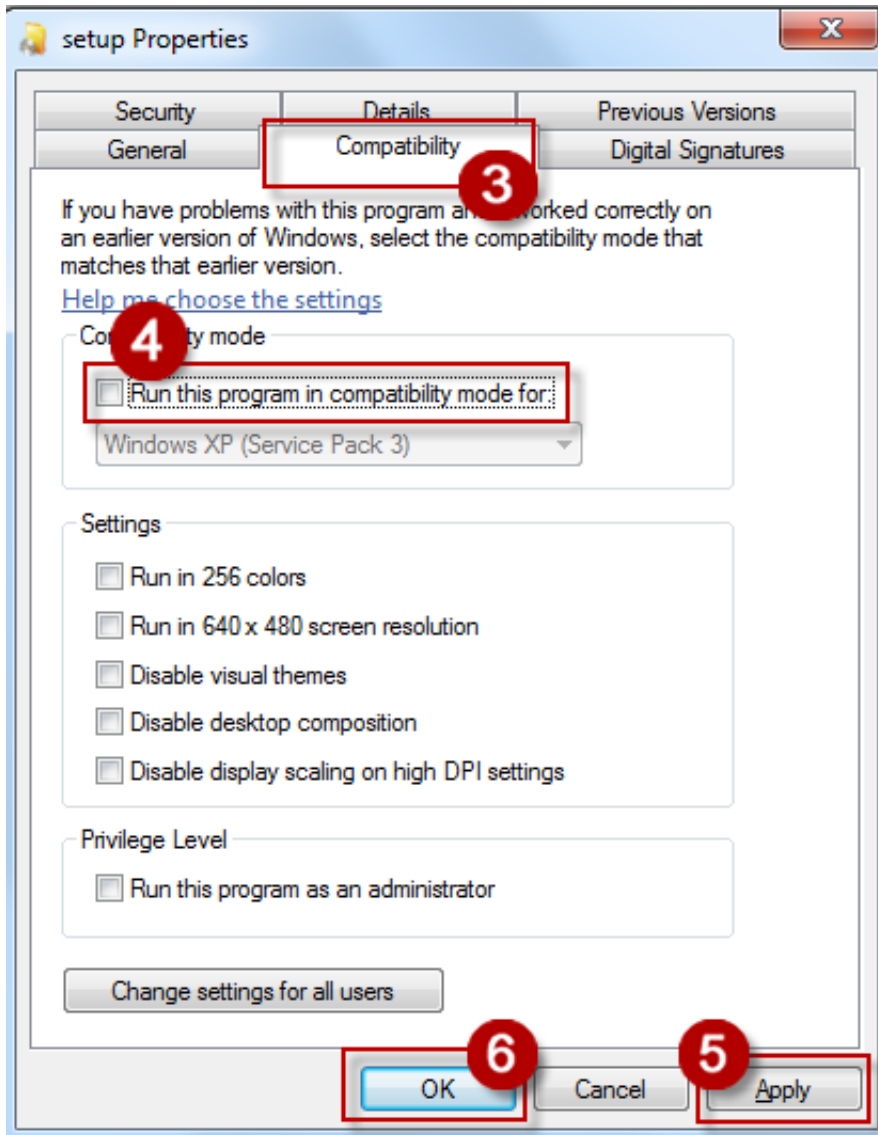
setup Properties

Security
Details
Previous Versions
General
Compatibility
Digital Signatures

3

If you have problems with this program an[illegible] worked correctly on an earlier version of Windows, select the compatibility mode that matches that earlier version.

Help me choose the settings

Co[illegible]ty mode

4

Run this program in compatibility mode for:

Windows XP (Service Pack 3)

Settings

Run in 256 colors

Run in 640 x 480 screen resolution

Disable visual themes

Disable desktop composition

Disable display scaling on high DPI settings

Privilege Level

Run this program as an administrator

Change settings for all users

6

5

OK

Cancel

Apply